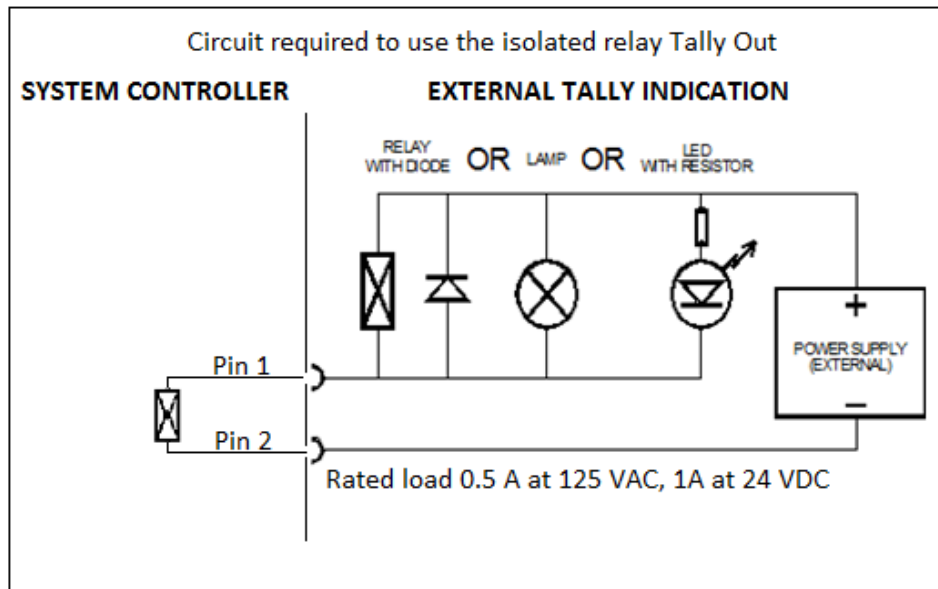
Circuit required to use the isolated relay Tally Out

SYSTEM CONTROLLER

EXTERNAL TALLY INDICATION

RELAY WITH DIODE OR LAMP OR LED WITH RESISTOR

+

POWER SUPPLY (EXTERNAL)

−

Pin 1

Pin 2

Rated load 0.5 A at 125 VAC, 1A at 24 VDC